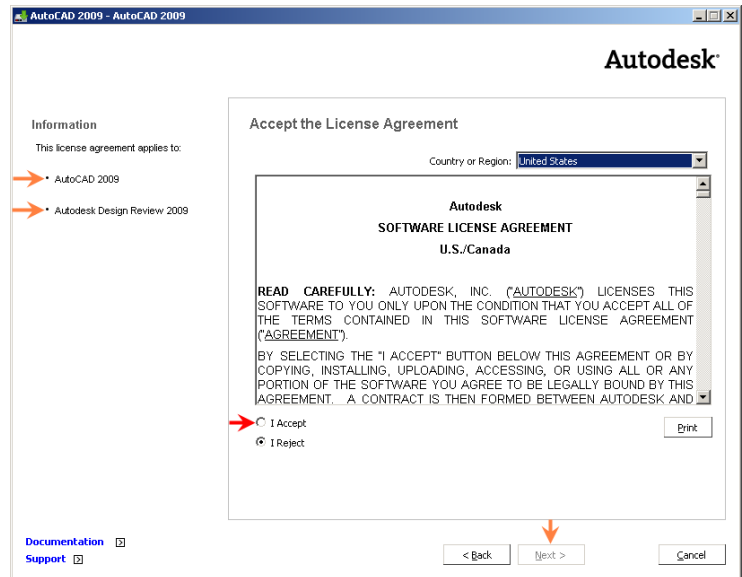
AutoCAD 2009 - AutoCAD 2009

Autodesk

Information

This license agreement applies to:

• AutoCAD 2009

• Autodesk Design Review 2009

Accept the License Agreement

Country or Region: United States

Autodesk
SOFTWARE LICENSE AGREEMENT
U.S./Canada

READ CAREFULLY: AUTODESK, INC. ("AUTODESK") LICENSES THIS SOFTWARE TO YOU ONLY UPON THE CONDITION THAT YOU ACCEPT ALL OF THE TERMS CONTAINED IN THIS SOFTWARE LICENSE AGREEMENT ("AGREEMENT").

BY SELECTING THE "I ACCEPT" BUTTON BELOW THIS AGREEMENT OR BY COPYING, INSTALLING, UPLOADING, ACCESSING, OR USING ALL OR ANY PORTION OF THE SOFTWARE YOU AGREE TO BE LEGALLY BOUND BY THIS AGREEMENT. A CONTRACT IS THEN FORMED BETWEEN AUTODESK AND

I Accept

I Reject

Print

Documentation

Support

< Back

Next >

Cancel